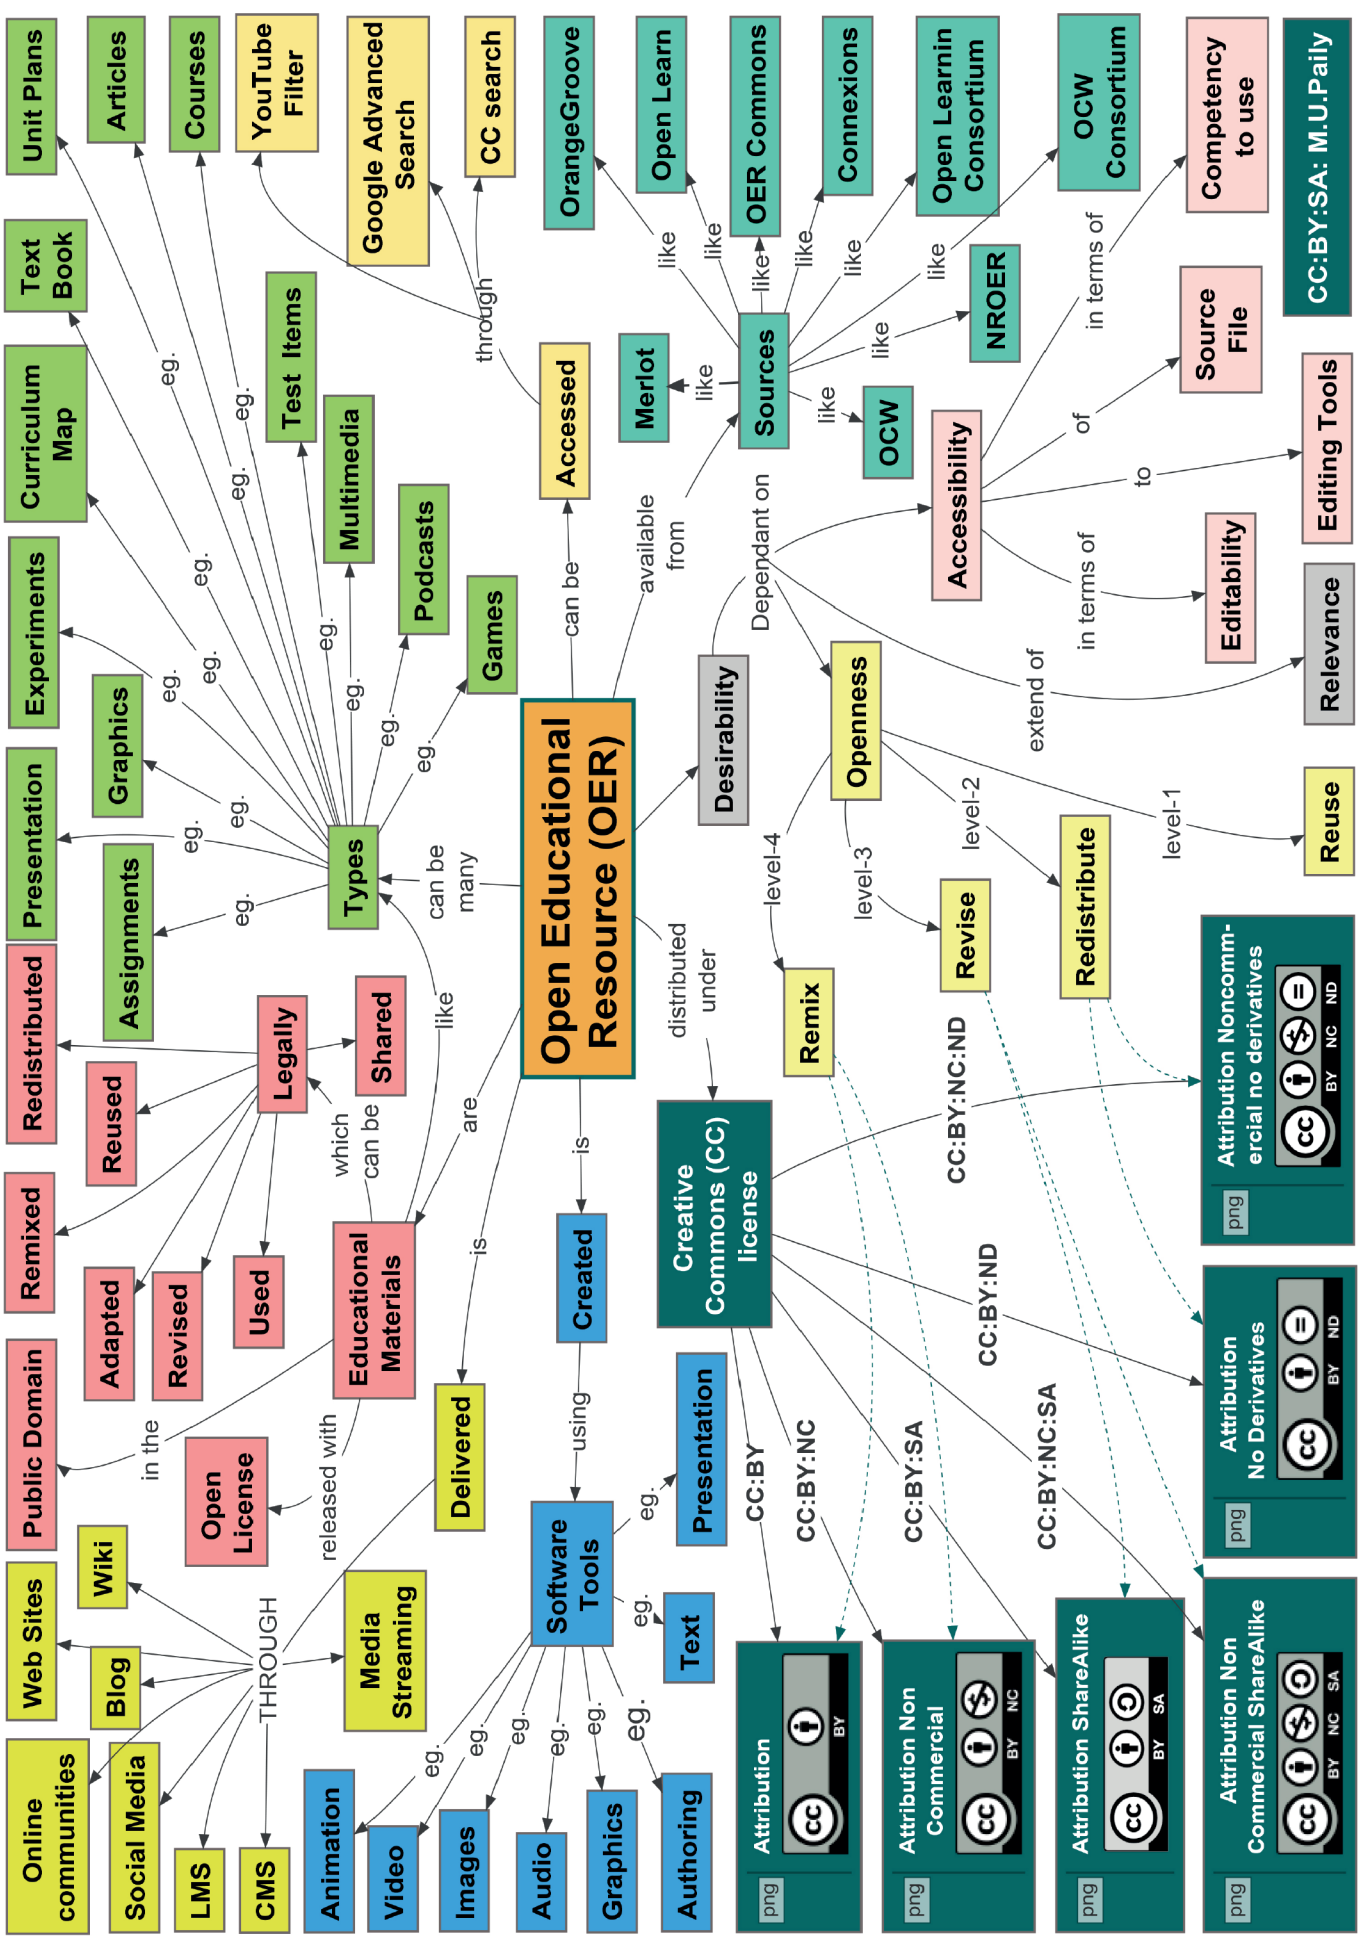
Open Educational Resource (OER)

can be many
Types
eg.
Unit Plans
Articles
Courses
Text Book
Curriculum Map
Experiments
Graphics
Presentation
Assignments
Test Items
Multimedia
Podcasts
Games

can be
Accessed
through
YouTube Filter
Google Advanced Search
CC search

available from
Sources
like
OrangeGroove
Open Learn
OER Commons
Connexions
Open Learnin Consortium
OCW Consortium
Merlot
NROER
OCW

Dependant on
Desirability
Accessibility
of
Source File
to
Editing Tools
in terms of
Competency to use
in terms of
Editability
extend of
Relevance
Openness
level-1
Reuse
level-2
Redistribute
level-3
Revise
level-4
Remix

CC:BY:SA: M.U.Paily

distributed under
Creative Commons (CC) license
CC:BY:NC:ND
Attribution Noncommercial no derivatives
CC:BY:ND
Attribution No Derivatives
CC:BY
Attribution
CC:BY:NC
Attribution Non Commercial
CC:BY:SA
Attribution ShareAlike
CC:BY:NC:SA
Attribution Non Commercial ShareAlike
cc BY NC ND SA
png

is
Created
using
Software Tools
eg.
Presentation
Text
Animation
Video
Images
Audio
Graphics
Authoring

are
Educational Materials
which can be
Legally
Shared
Redistributed
Reused
Remixed
Adapted
Revised
Used
like
in the
Public Domain
released with
Open License

is
Delivered
THROUGH
Web Sites
Wiki
Blog
Media Streaming
Online communities
Social Media
LMS
CMS